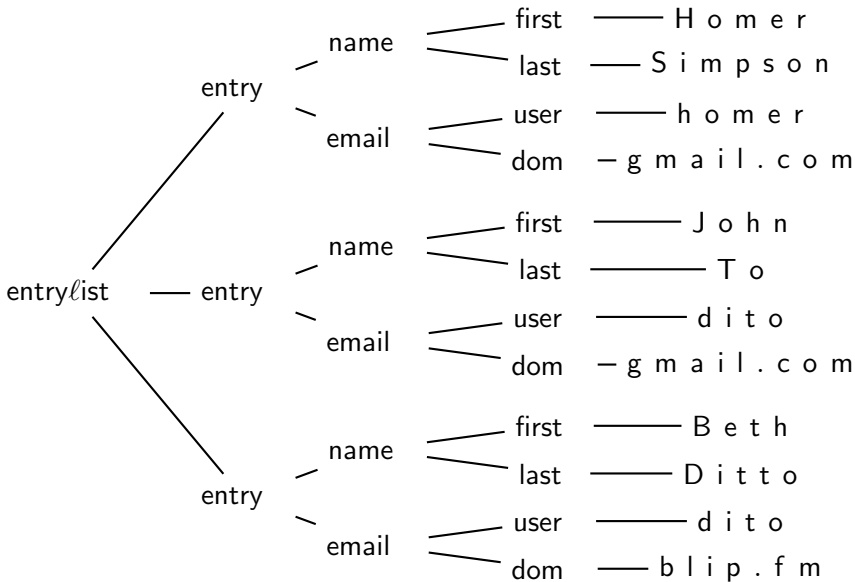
entry$\ell$ist

entry
name
first H o m e r
last S i m p s o n
email
user h o m e r
dom g m a i l . c o m

entry
name
first J o h n
last T o
email
user d i t o
dom g m a i l . c o m

entry
name
first B e t h
last D i t t o
email
user d i t o
dom b l i p . f m